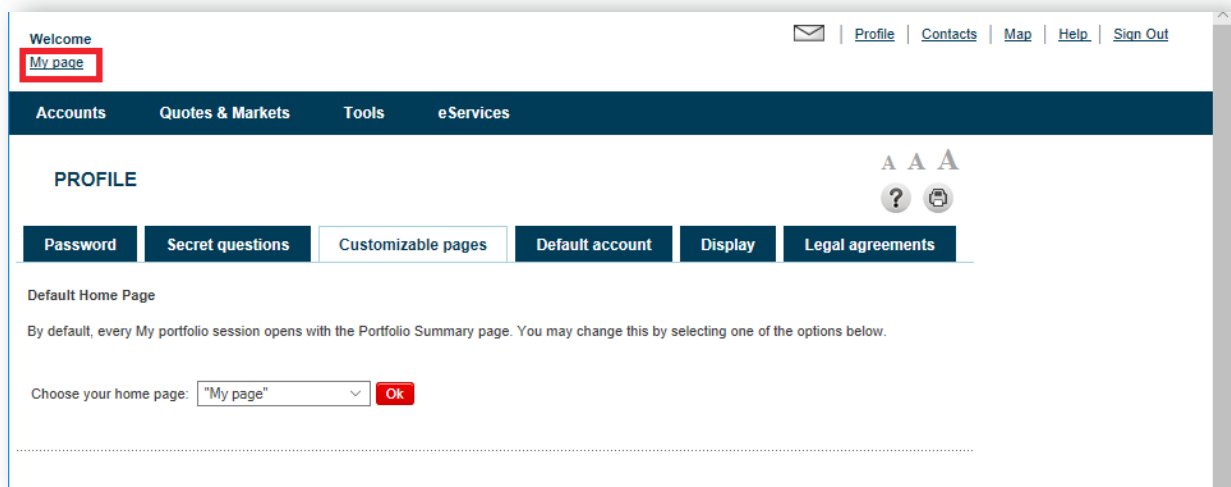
Welcome
My page

Profile | Contacts | Map | Help | Sign Out

Accounts Quotes & Markets Tools eServices

PROFILE

A A A

Password | Secret questions | Customizable pages | Default account | Display | Legal agreements

Default Home Page

By default, every My portfolio session opens with the Portfolio Summary page. You may change this by selecting one of the options below.

Choose your home page: "My page" Ok